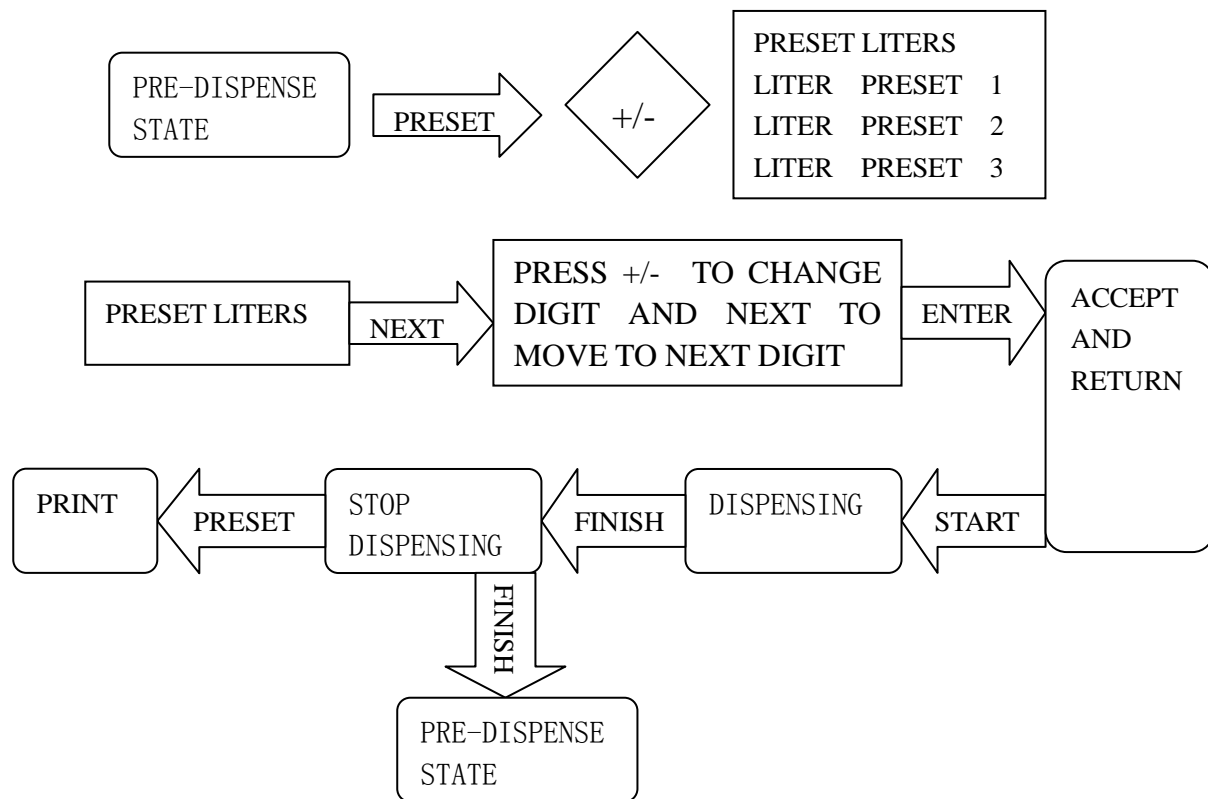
PRE-DISPENSE STATE

PRESET

+/-

PRESET LITERS
LITER PRESET 1
LITER PRESET 2
LITER PRESET 3

PRESET LITERS

NEXT

PRESS +/- TO CHANGE DIGIT AND NEXT TO MOVE TO NEXT DIGIT

ENTER

ACCEPT AND RETURN

START

DISPENSING

FINISH

STOP DISPENSING

PRESET

PRINT

FINISH

PRE-DISPENSE STATE